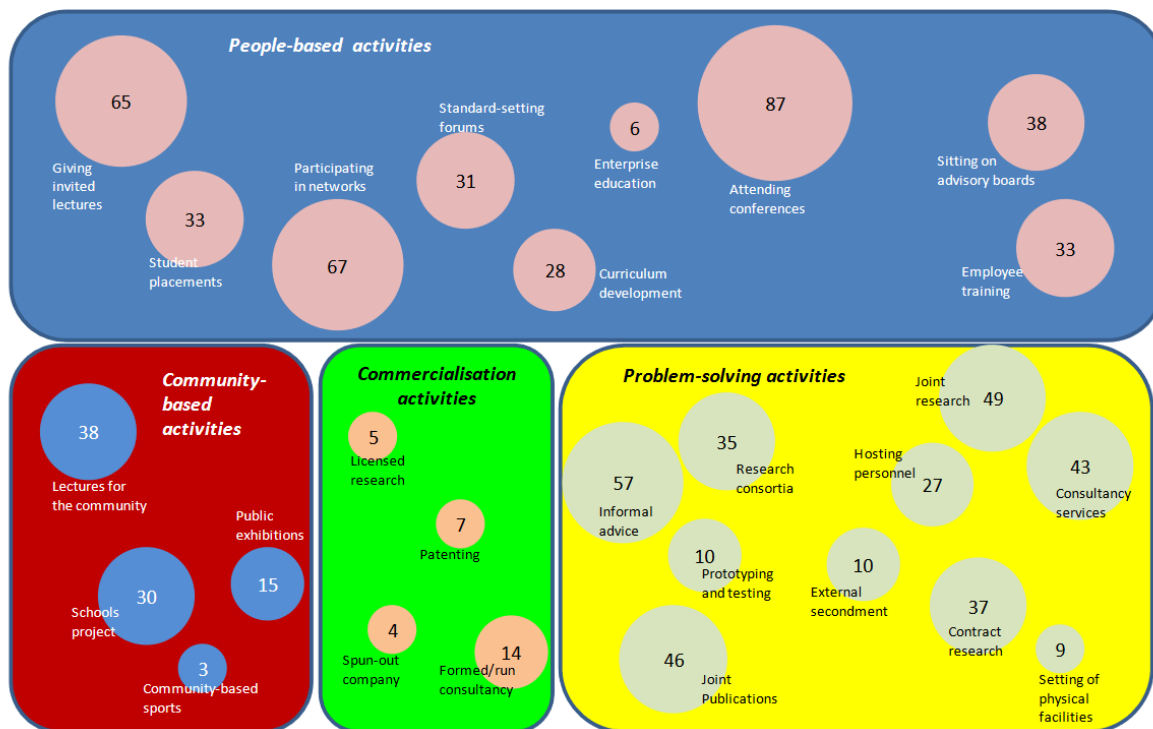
People-based activities

65
Giving invited lectures

33
Student placements

Participating in networks
67

Standard-setting forums
31

28
Curriculum development

6
Enterprise education

87
Attending conferences

38
Sitting on advisory boards

33
Employee training

Community-based activities

38
Lectures for the community

Public exhibitions
15

30
Schools project

3
Community-based sports

Commercialisation activities

5
Licensed research

7
Patenting

4
Spun-out company

14
Formed/run consultancy

Problem-solving activities

Joint research
49

35
Research consortia

57
Informal advice

Hosting personnel
27

43
Consultancy services

10
Prototyping and testing

10
External secondment

37
Contract research

46
Joint Publications

9
Setting of physical facilities